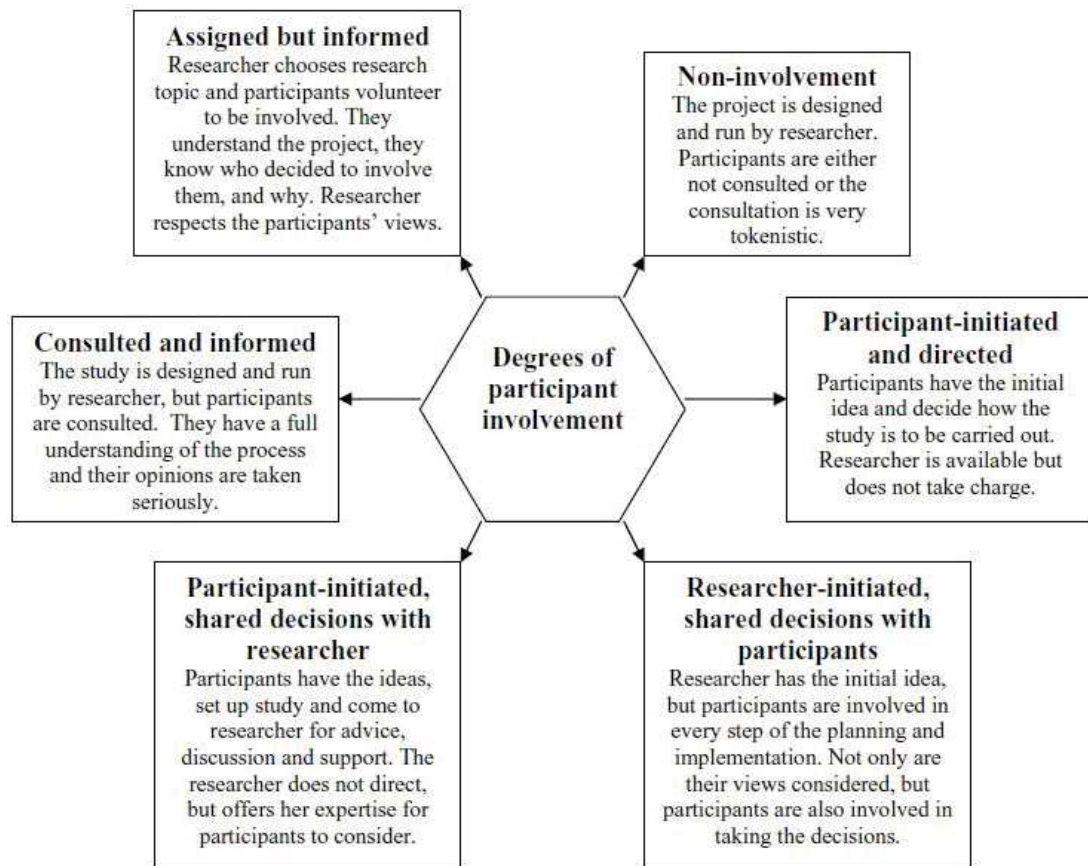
**Assigned but informed**
Researcher chooses research topic and participants volunteer to be involved. They understand the project, they know who decided to involve them, and why. Researcher respects the participants' views.

**Non-involvement**
The project is designed and run by researcher. Participants are either not consulted or the consultation is very tokenistic.

**Consulted and informed**
The study is designed and run by researcher, but participants are consulted. They have a full understanding of the process and their opinions are taken seriously.

**Degrees of participant involvement**

**Participant-initiated and directed**
Participants have the initial idea and decide how the study is to be carried out. Researcher is available but does not take charge.

**Participant-initiated, shared decisions with researcher**
Participants have the ideas, set up study and come to researcher for advice, discussion and support. The researcher does not direct, but offers her expertise for participants to consider.

**Researcher-initiated, shared decisions with participants**
Researcher has the initial idea, but participants are involved in every step of the planning and implementation. Not only are their views considered, but participants are also involved in taking the decisions.